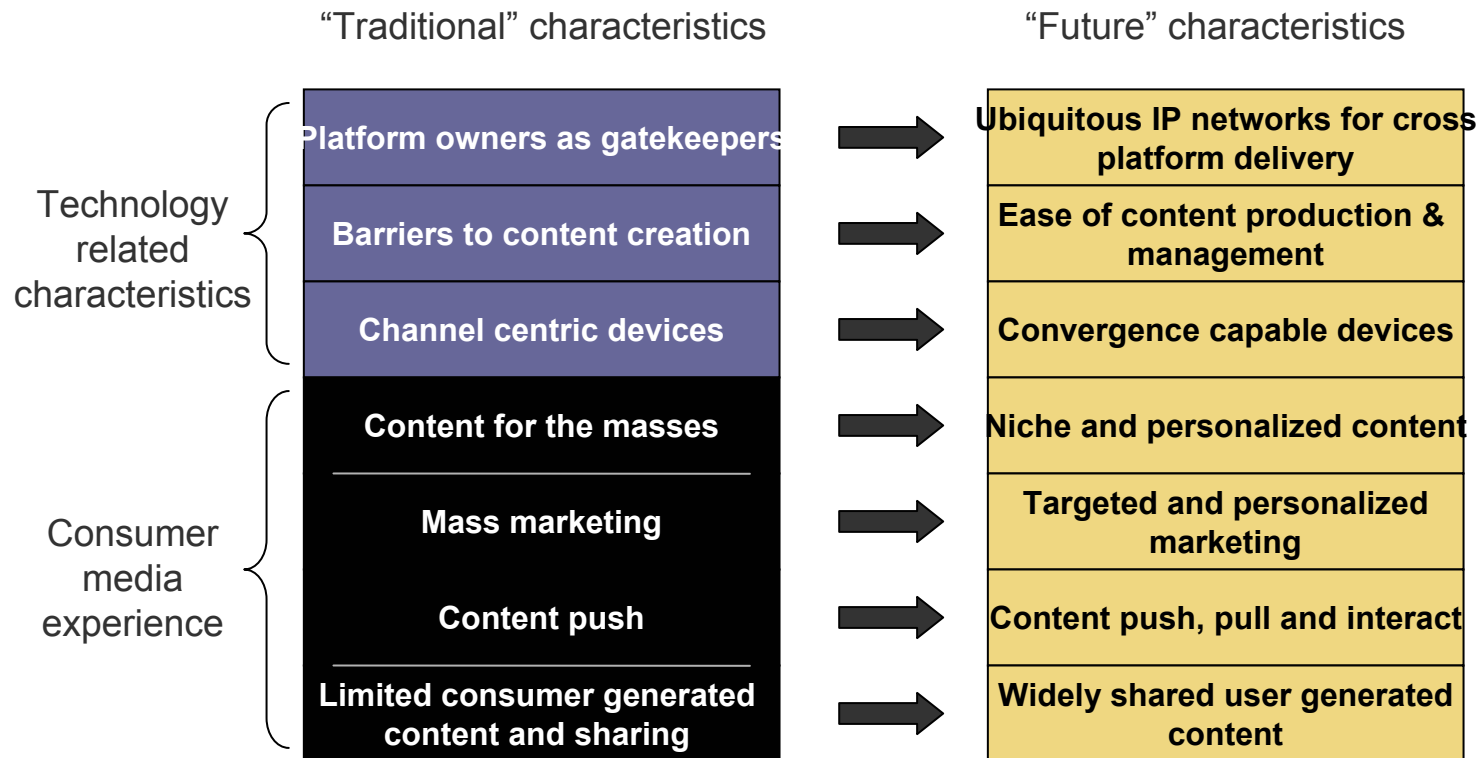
“Traditional” characteristics

“Future” characteristics

Technology related characteristics

Consumer media experience

| “Traditional” characteristics | “Future” characteristics |
|---|---|
| Platform owners as gatekeepers | Ubiquitous IP networks for cross platform delivery |
| Barriers to content creation | Ease of content production & management |
| Channel centric devices | Convergence capable devices |
| Content for the masses | Niche and personalized content |
| Mass marketing | Targeted and personalized marketing |
| Content push | Content push, pull and interact |
| Limited consumer generated content and sharing | Widely shared user generated content |